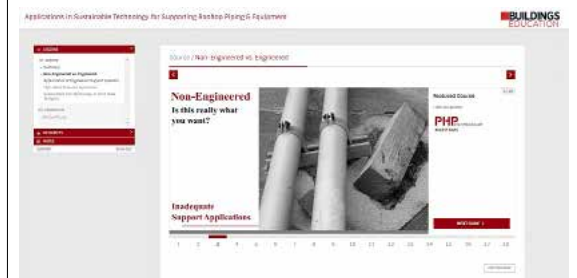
Applications in Sustainable Technology for Supporting Rooftop Piping & Equipment

BUILDINGS EDUCATION

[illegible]

Non-Engineered vs. Engineered

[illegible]

Non-Engineered

Is this really what you want?

Inadequate Support Applications

Featured Course

PHP

1 2 3 4 5 6 7 8 9 10 11 12 13 14 15 16 17 18